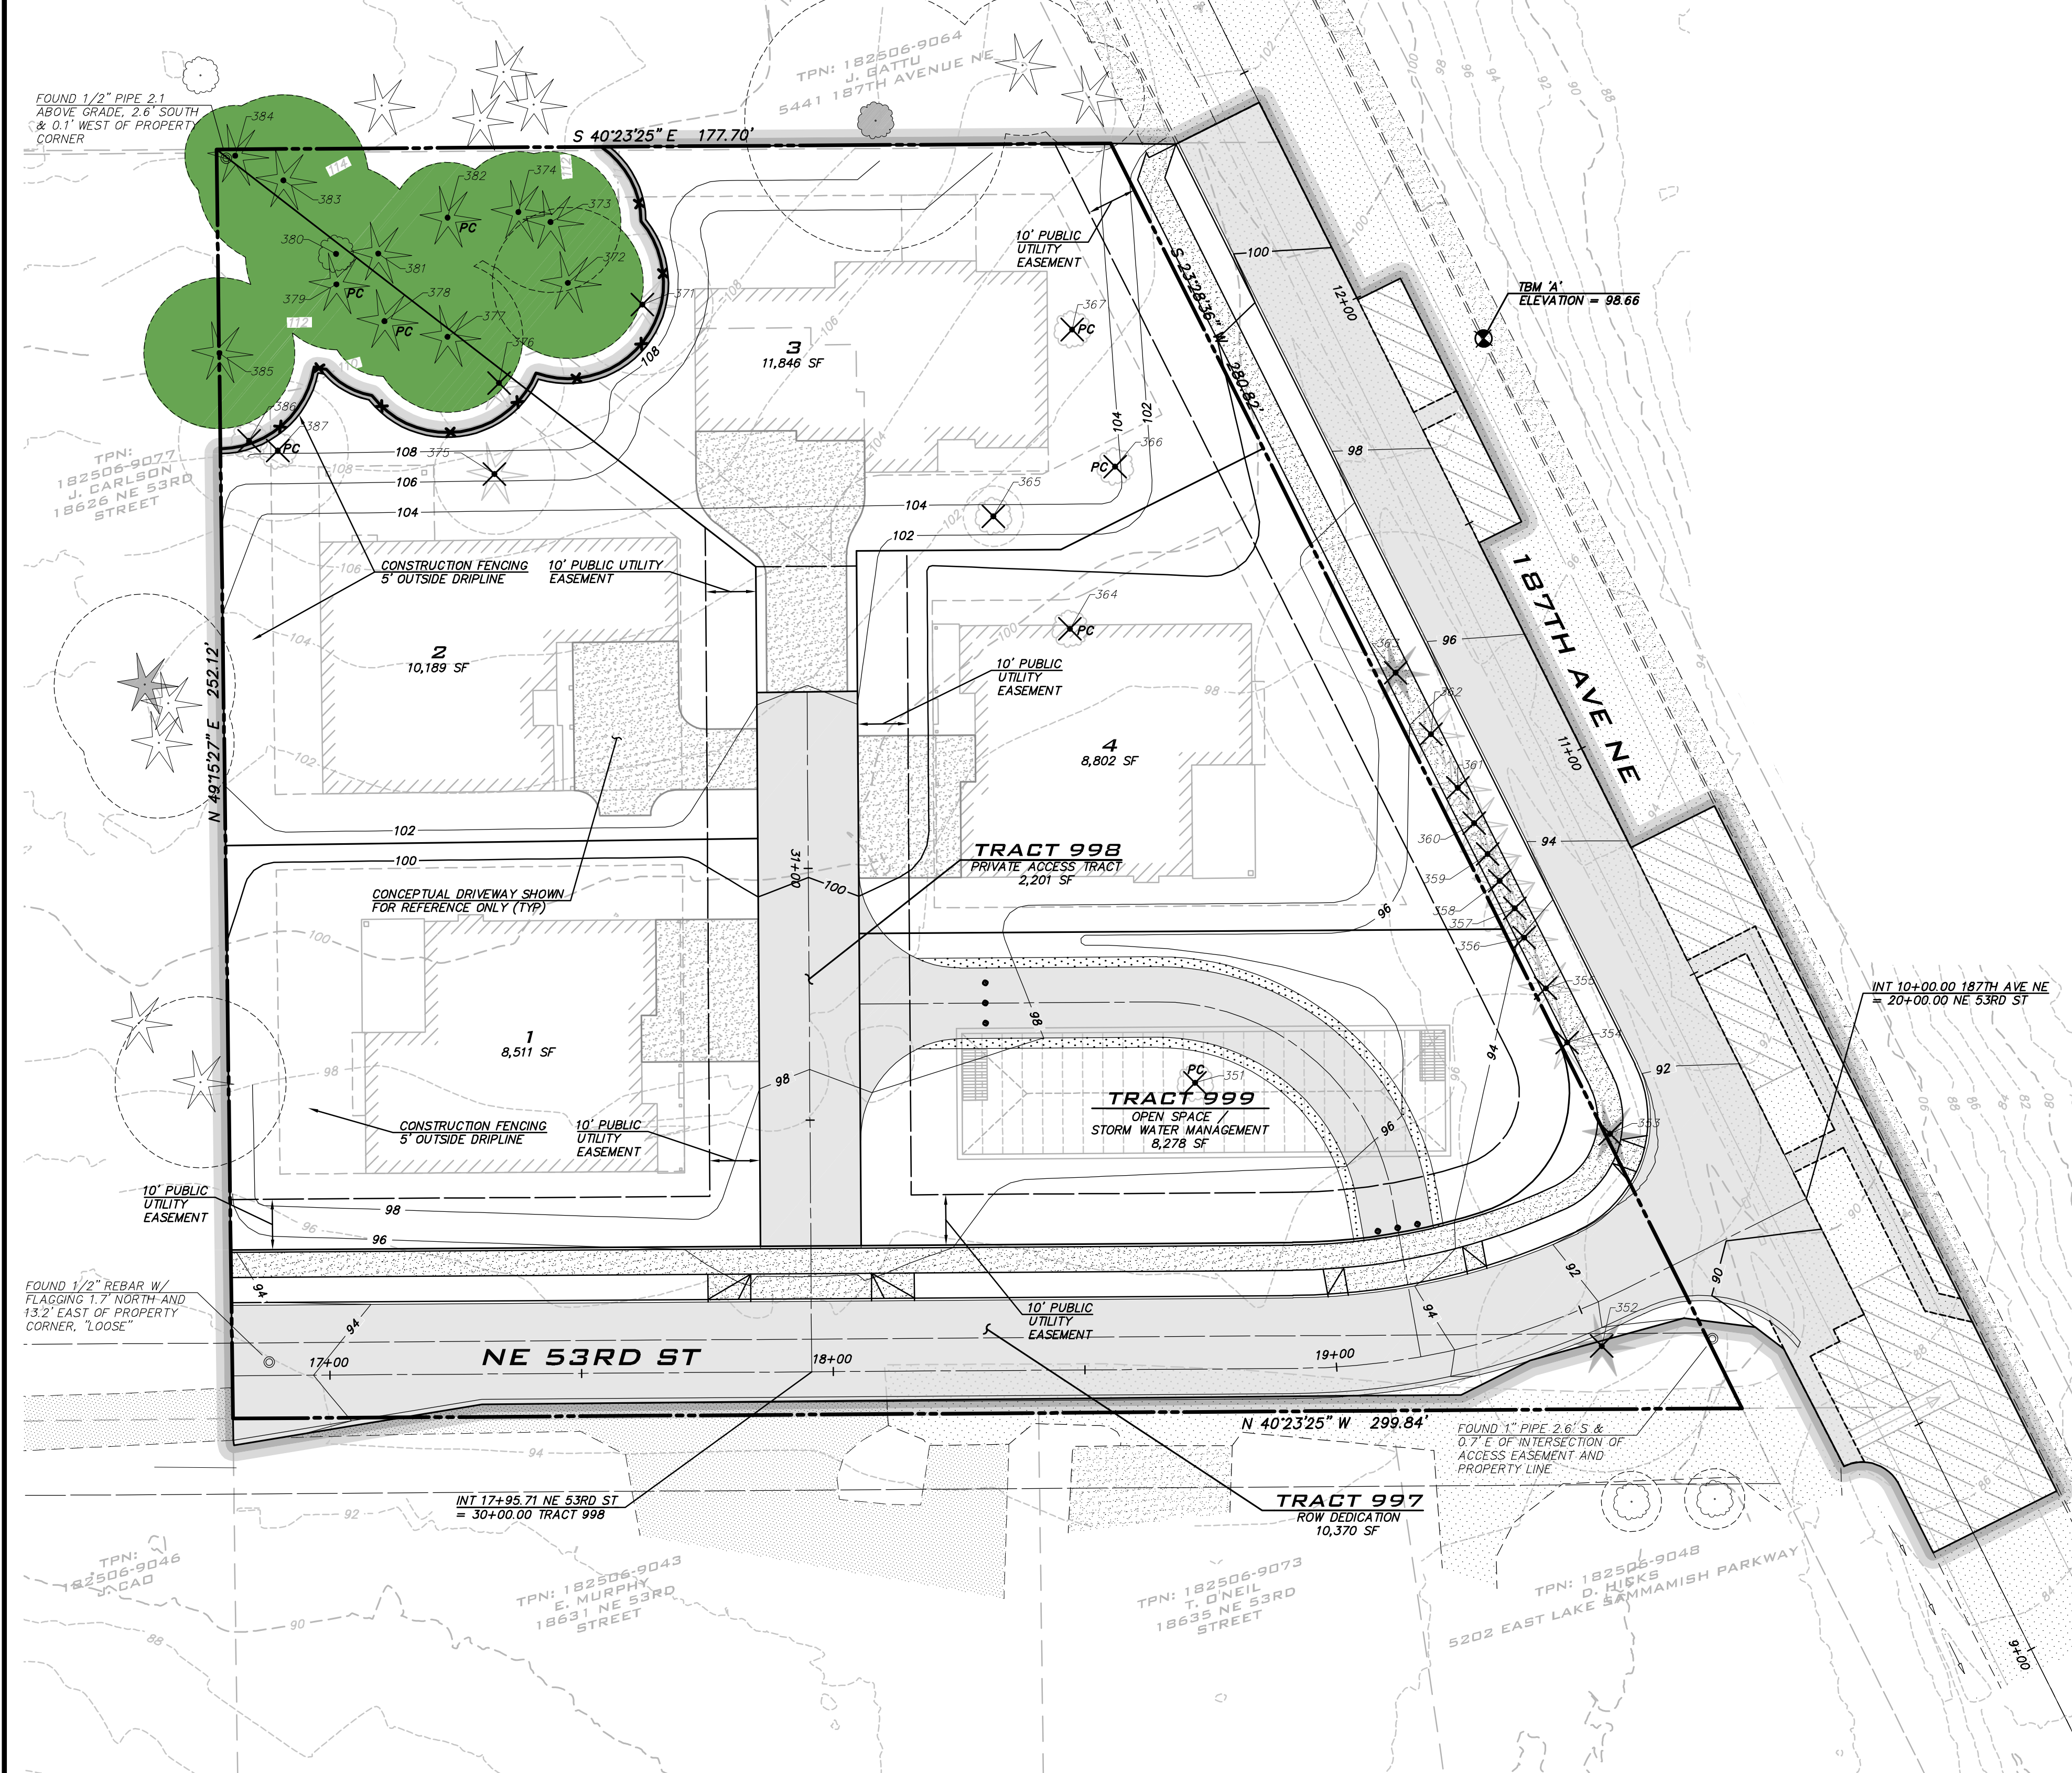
FOUND 1/2" PIPE 2.1 ABOVE GRADE, 2.6' SOUTH & 0.1' WEST OF PROPERTY CORNER

TPN: 182506-9064
J. GATTU
5441 187TH AVENUE NE

S 40°23'25" E 177.70'

384
114
383
382
374
112
373
PC
380
381
372
379
PC
378
371
112
PC
377
376
110
385
386
387
PC
108

10' PUBLIC UTILITY EASEMENT

S 23°28'36" W 280.82'

100
12+00

TBM 'A'
ELEVATION = 98.66

3
11,846 SF

367
PC
366
PC
365
364
PC

TPN: 182506-9077
J. CARLSON
18626 NE 53RD STREET

108
106
104
104
102
98

CONSTRUCTION FENCING 5' OUTSIDE DRIPLINE

10' PUBLIC UTILITY EASEMENT

2
10,189 SF

N 49°15'27" E 252.12'

10' PUBLIC UTILITY EASEMENT

4
8,802 SF

96
363
362
361
11+00
187TH AVE NE
94
360
359
358
357
356

102
100

TRACT 998
PRIVATE ACCESS TRACT
2,201 SF

31+00
100

CONCEPTUAL DRIVEWAY SHOWN FOR REFERENCE ONLY (TYP)

96

1
8,511 SF

98

CONSTRUCTION FENCING 5' OUTSIDE DRIPLINE

10' PUBLIC UTILITY EASEMENT

PC
351

TRACT 999
OPEN SPACE / STORM WATER MANAGEMENT
8,278 SF

355
354
353
92

INT 10+00.00 187TH AVE NE = 20+00.00 NE 53RD ST

10' PUBLIC UTILITY EASEMENT

98
96

FOUND 1/2" REBAR W/ FLAGGING 1.7' NORTH AND 13.2' EAST OF PROPERTY CORNER, "LOOSE"

94
94
17+00
NE 53RD ST
18+00

10' PUBLIC UTILITY EASEMENT

19+00
92
94
352
90

N 40°23'25" W 299.84'

FOUND 1" PIPE 2.6' S & 0.7' E OF INTERSECTION OF ACCESS EASEMENT AND PROPERTY LINE

INT 17+95.71 NE 53RD ST = 30+00.00 TRACT 998

TRACT 997
ROW DEDICATION
10,370 SF

TPN: 182506-9046
J. CAO

TPN: 182506-9043
E. MURPHY
18631 NE 53RD STREET

TPN: 182506-9073
T. O'NEIL
18635 NE 53RD STREET

TPN: 182506-9048
D. HICKS
5202 EAST LAKE SAMMAMISH PARKWAY

9+00